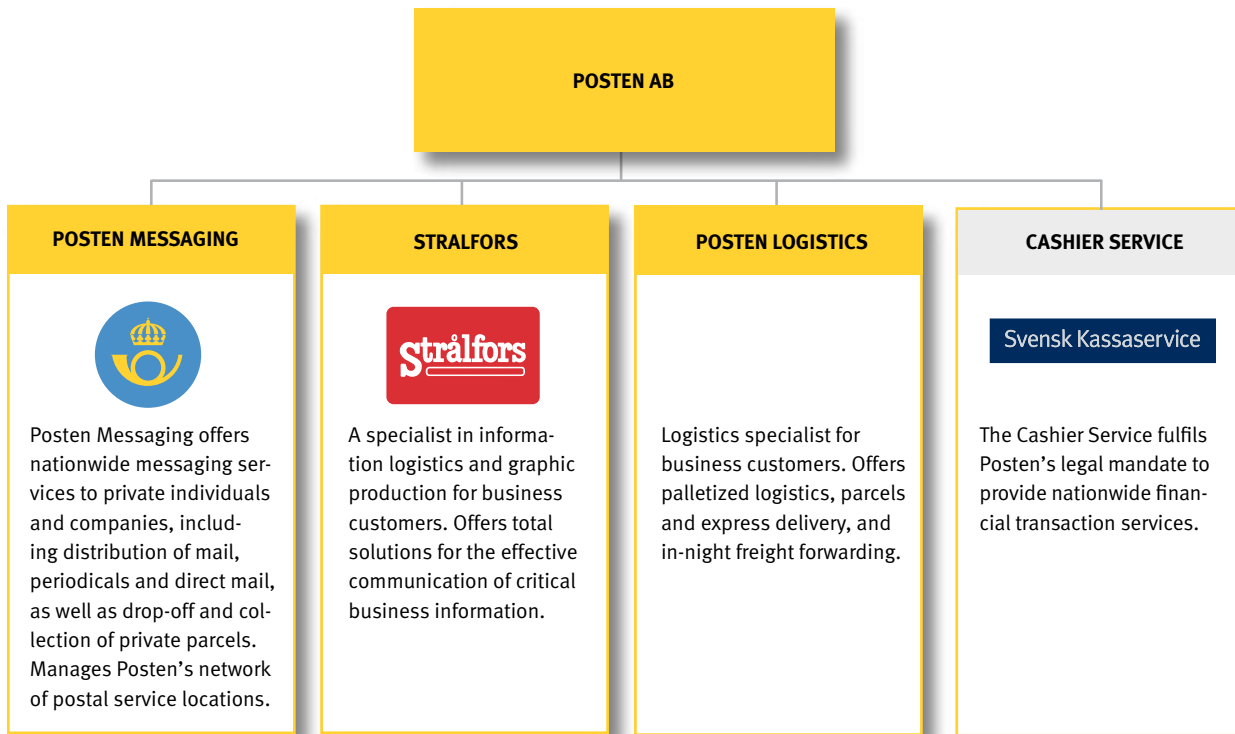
POSTEN AB

POSTEN MESSAGING

Posten Messaging offers nationwide messaging services to private individuals and companies, including distribution of mail, periodicals and direct mail, as well as drop-off and collection of private parcels. Manages Posten's network of postal service locations.

STRALFORS

Strålfors

A specialist in information logistics and graphic production for business customers. Offers total solutions for the effective communication of critical business information.

POSTEN LOGISTICS

Logistics specialist for business customers. Offers palletized logistics, parcels and express delivery, and in-night freight forwarding.

CASHIER SERVICE

Svensk Kassaservice

The Cashier Service fulfils Posten's legal mandate to provide nationwide financial transaction services.